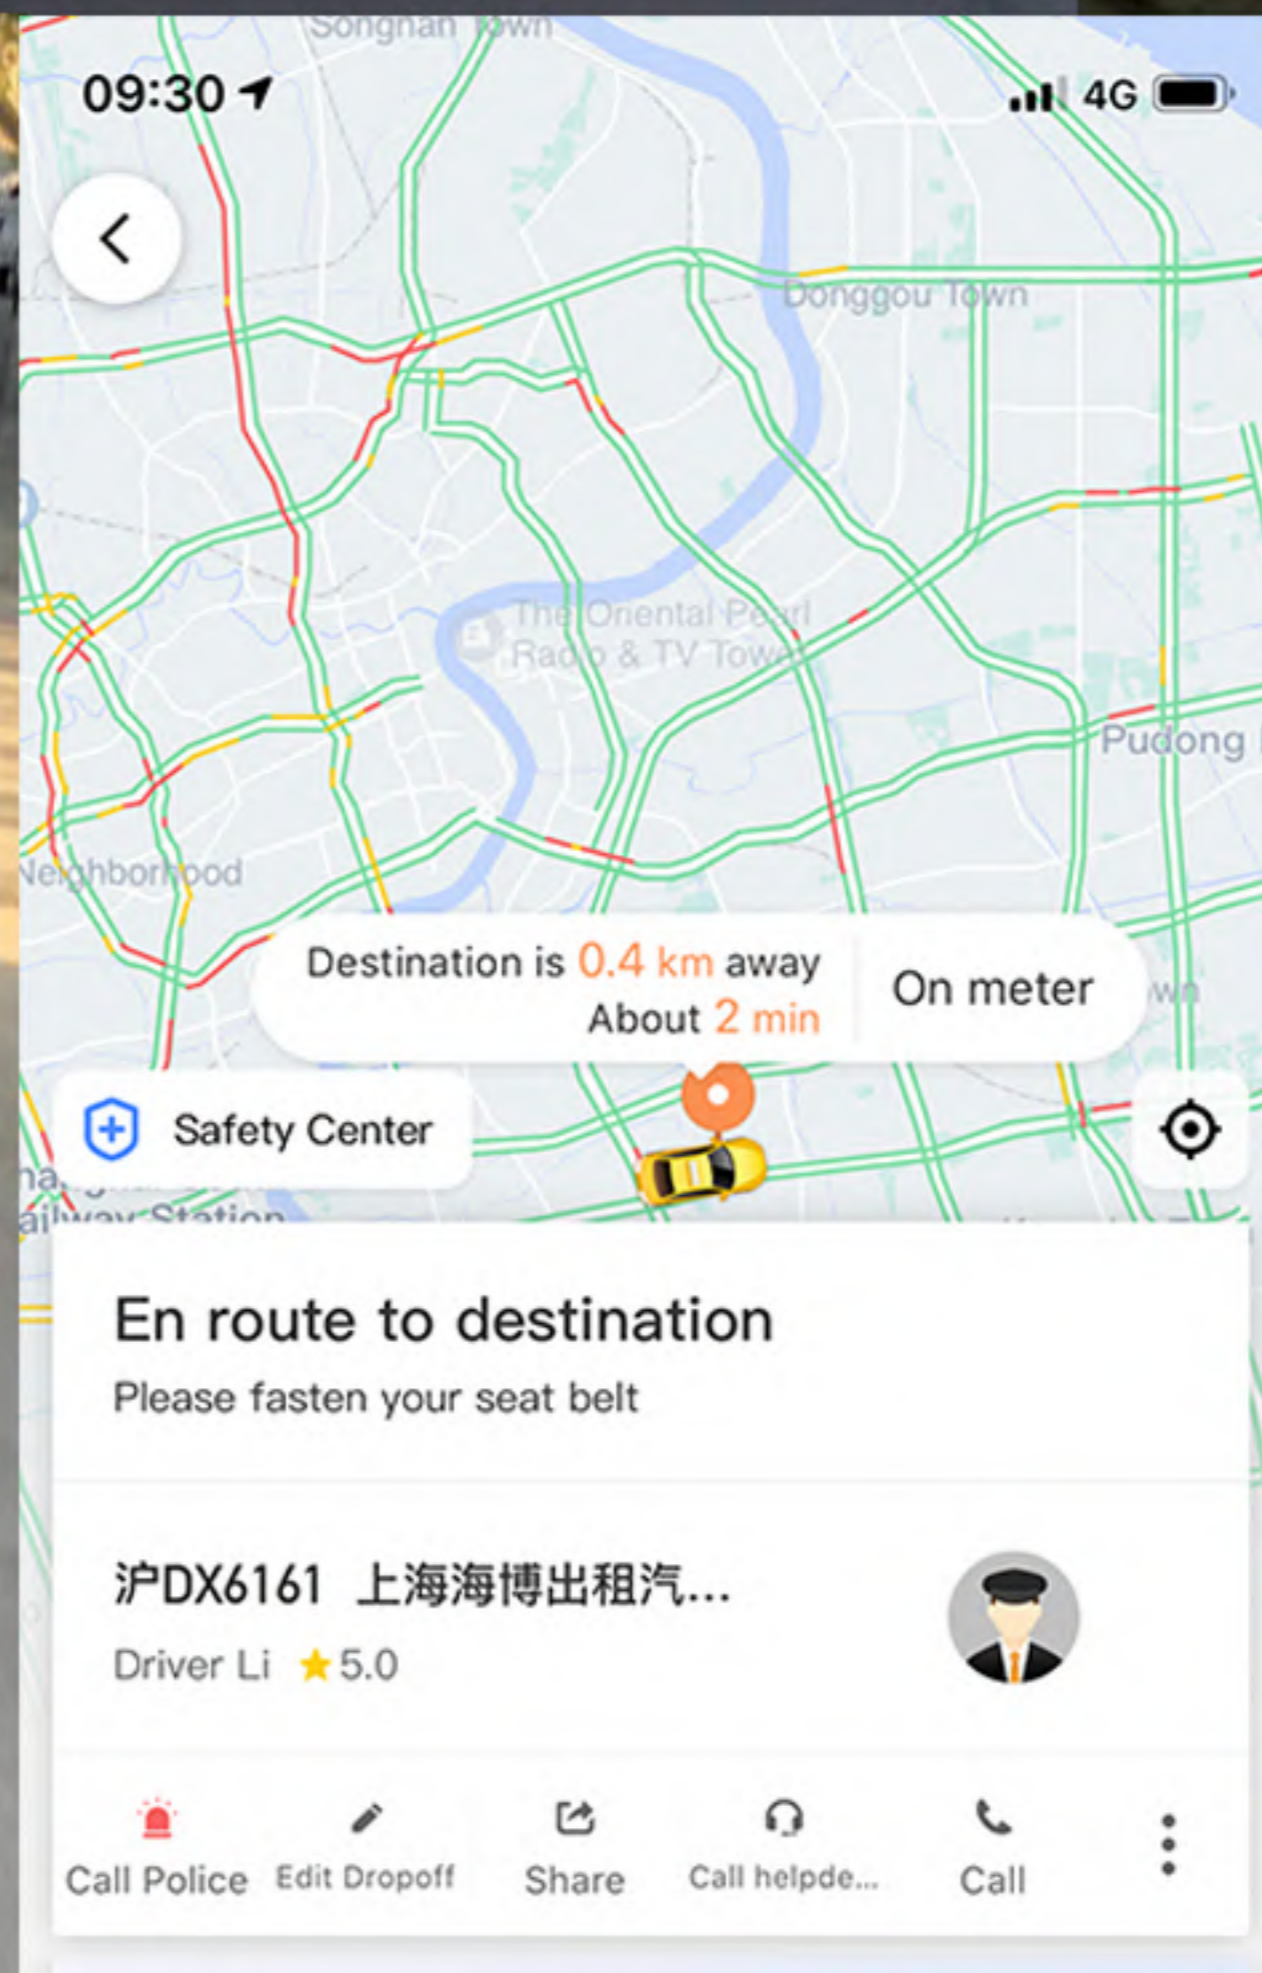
Songnan Town

09:30

4G

Donggou Town

The Oriental Pearl Radio & TV Tower

Pudong

Neighborhood

Destination is 0.4 km away
About 2 min

On meter

Safety Center

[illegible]
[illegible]ailway Station

En route to destination

Please fasten your seat belt

沪DX6161 上海海博出租汽...

Driver Li ★5.0

Call Police

Edit Dropoff

Share

Call helpde...

Call